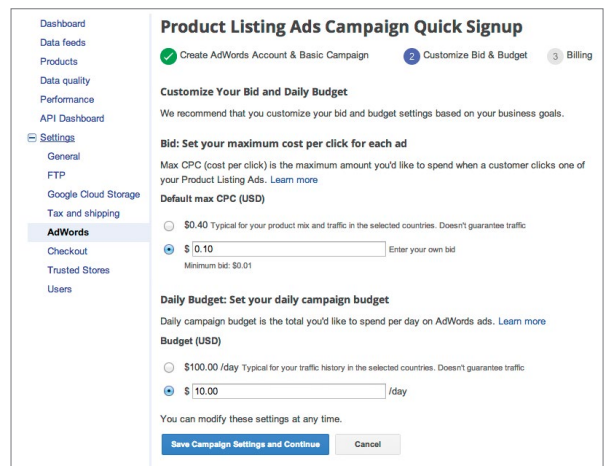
Dashboard
Data feeds
Products
Data quality
Performance
API Dashboard
Settings
General
FTP
Google Cloud Storage
Tax and shipping
AdWords
Checkout
Trusted Stores
Users

Product Listing Ads Campaign Quick Signup

Create AdWords Account & Basic Campaign
2 Customize Bid & Budget
3 Billing

Customize Your Bid and Daily Budget

We recommend that you customize your bid and budget settings based on your business goals.

Bid: Set your maximum cost per click for each ad

Max CPC (cost per click) is the maximum amount you'd like to spend when a customer clicks one of your Product Listing Ads. Learn more

Default max CPC (USD)

$0.40 Typical for your product mix and traffic in the selected countries. Doesn't guarantee traffic

$ 0.10 Enter your own bid

Minimum bid: $0.01

Daily Budget: Set your daily campaign budget

Daily campaign budget is the total you'd like to spend per day on AdWords ads. Learn more

Budget (USD)

$100.00 /day Typical for your traffic history in the selected countries. Doesn't guarantee traffic

$ 10.00 /day

You can modify these settings at any time.

Save Campaign Settings and Continue
Cancel